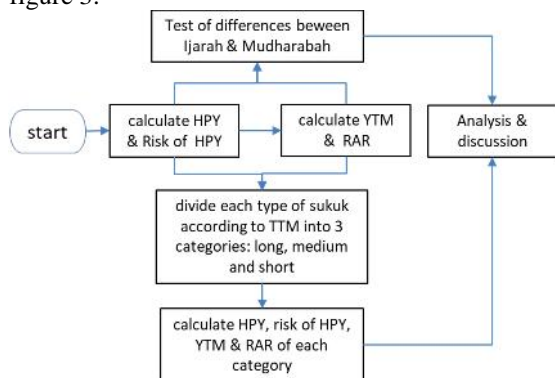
figure 3.

Test of differences beween Ijarah & Mudharabah

start

calculate HPY & Risk of HPY

calculate YTM & RAR

Analysis & discussion

divide each type of sukuk according to TTM into 3 categories: long, medium and short

calculate HPY, risk of HPY, YTM & RAR of each category